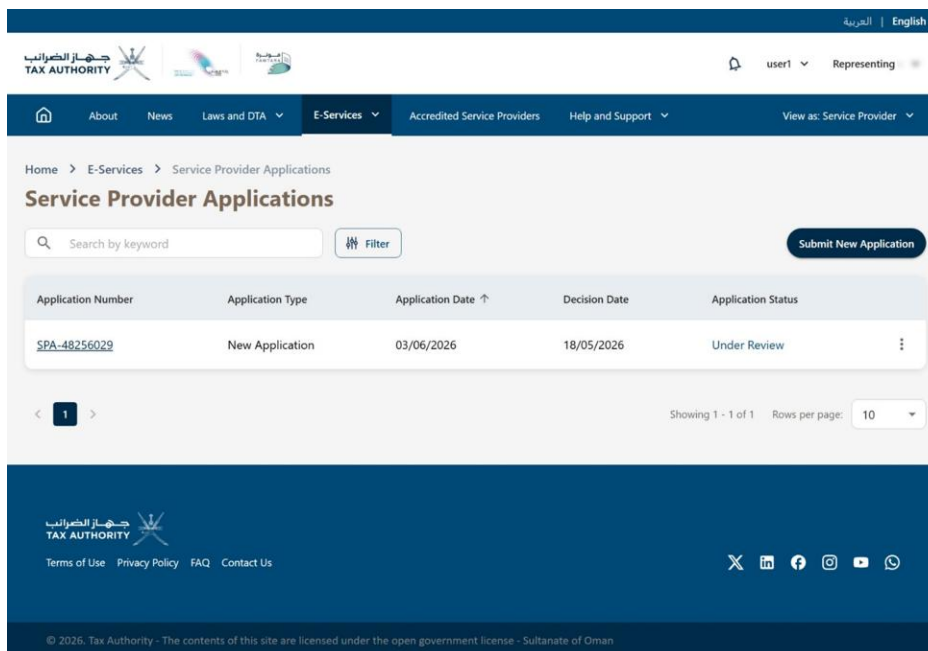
العربية | English

جهاز الضرائب
TAX AUTHORITY

user1 Representing

About News Laws and DTA E-Services Accredited Service Providers Help and Support View as: Service Provider

Home > E-Services > Service Provider Applications

Service Provider Applications

Search by keyword

Filter

Submit New Application

| Application Number | Application Type | Application Date ↑ | Decision Date | Application Status |
|---|---|---|---|---|
| SPA-48256029 | New Application | 03/06/2026 | 18/05/2026 | Under Review |

1

Showing 1 - 1 of 1 Rows per page: 10

جهاز الضرائب
TAX AUTHORITY

Terms of Use Privacy Policy FAQ Contact Us

© 2026. Tax Authority - The contents of this site are licensed under the open government license - Sultanate of Oman